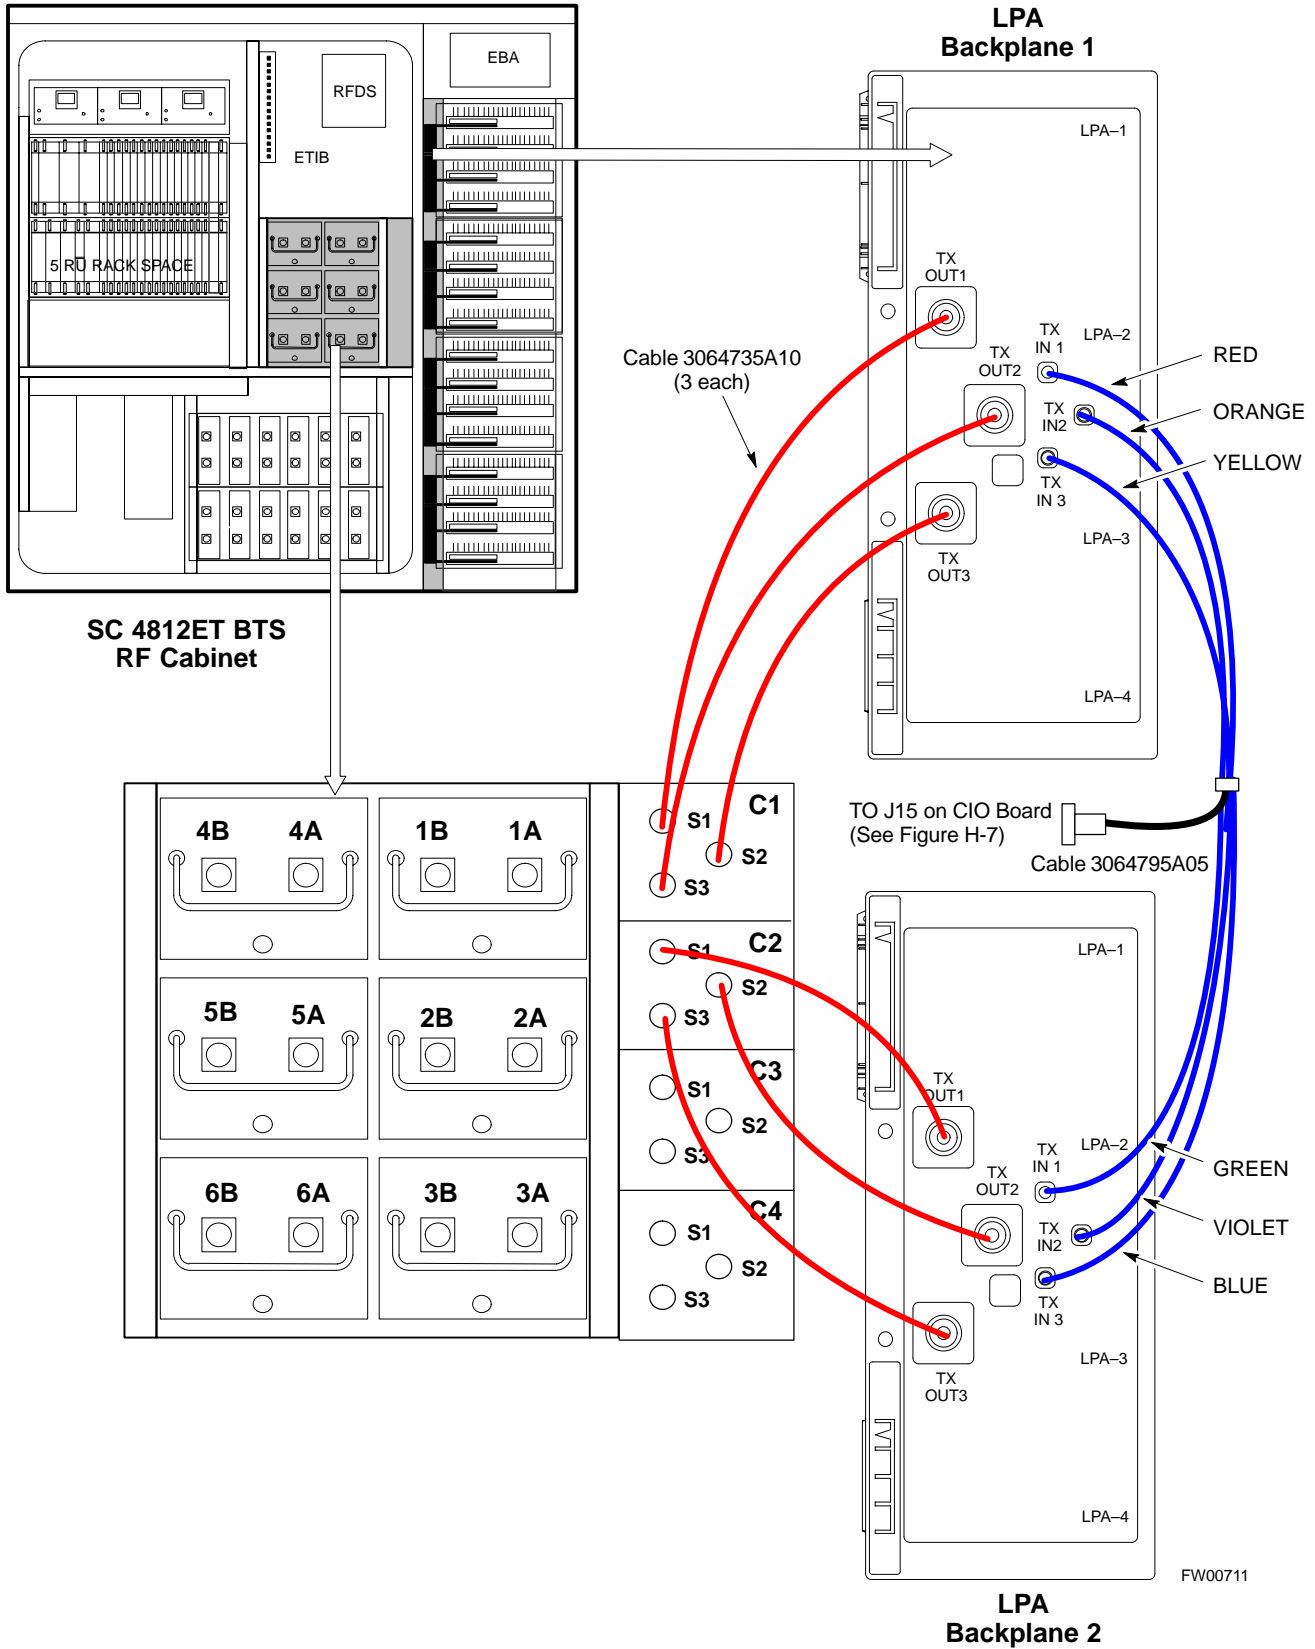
EBA

RFDS

ETIB

5 RU RACK SPACE

SC 4812ET BTS
RF Cabinet

LPA
Backplane 1

LPA–1

TX OUT1

TX IN 1

LPA–2

TX OUT2

TX IN2

TX IN 3

TX OUT3

LPA–3

LPA–4

RED

ORANGE

YELLOW

Cable 3064735A10
(3 each)

4B 4A 1B 1A

5B 5A 2B 2A

6B 6A 3B 3A

C1 S1 S2 S3

C2 S1 S2 S3

C3 S1 S2 S3

C4 S1 S2 S3

TO J15 on CIO Board
(See Figure H-7)

Cable 3064795A05

LPA–1

TX OUT1

TX IN 1

LPA–2

TX OUT2

TX IN2

TX IN 3

TX OUT3

LPA–3

LPA–4

GREEN

VIOLET

BLUE

FW00711

LPA
Backplane 2